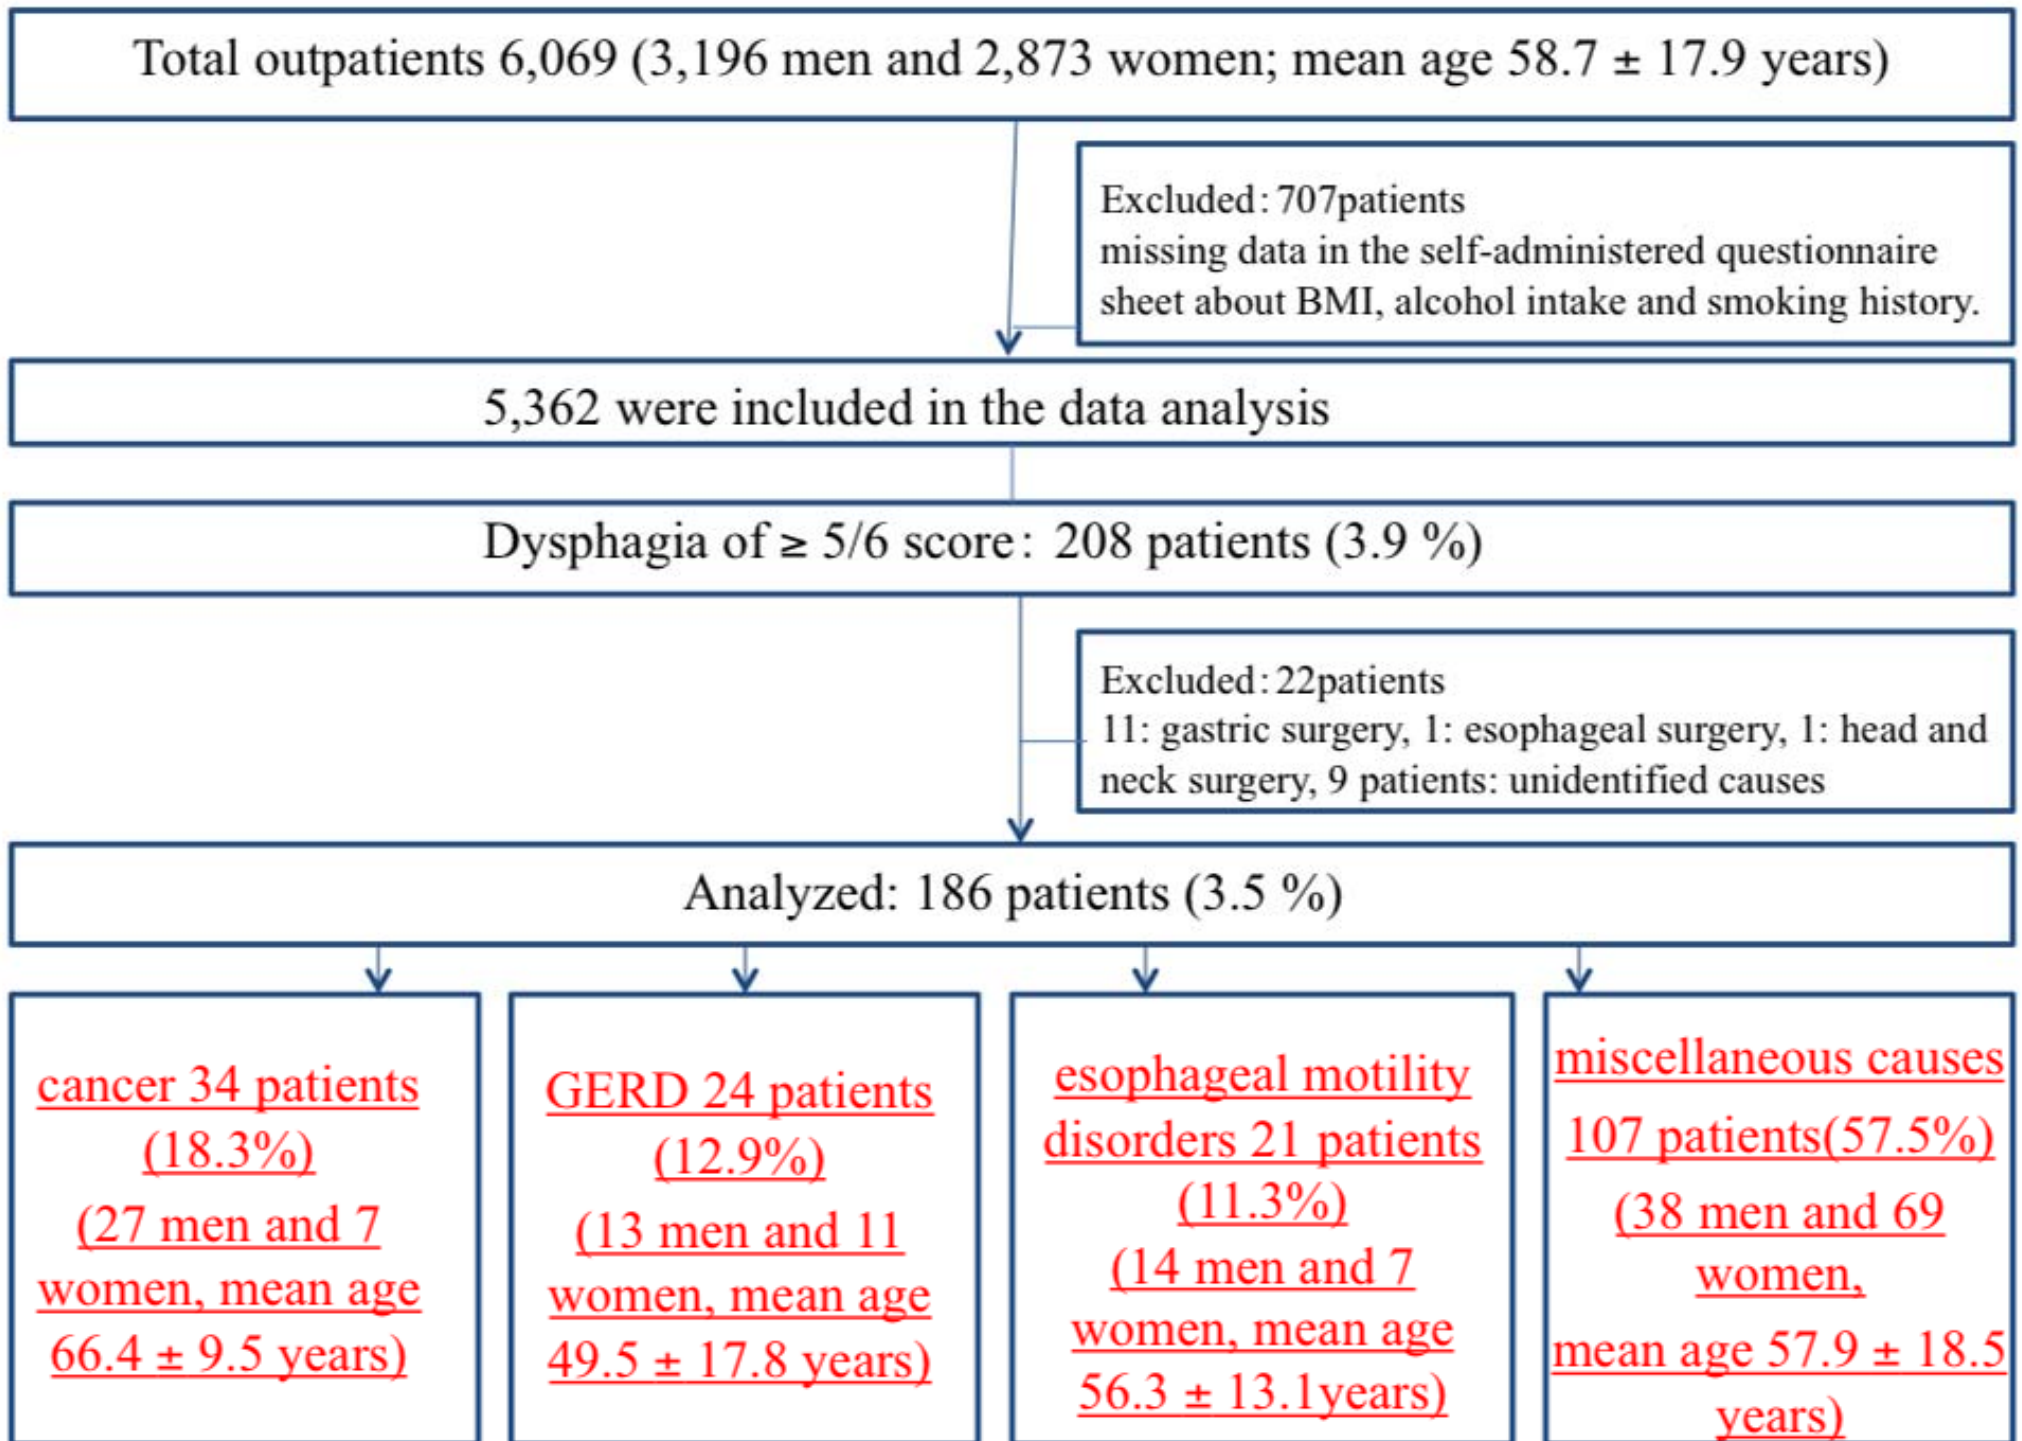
Total outpatients 6,069 (3,196 men and 2,873 women; mean age 58.7 ± 17.9 years)

Excluded: 707patients
missing data in the self-administered questionnaire sheet about BMI, alcohol intake and smoking history.

5,362 were included in the data analysis

Dysphagia of ≥ 5/6 score: 208 patients (3.9 %)

Excluded: 22patients
11: gastric surgery, 1: esophageal surgery, 1: head and neck surgery, 9 patients: unidentified causes

Analyzed: 186 patients (3.5 %)

cancer 34 patients (18.3%) (27 men and 7 women, mean age 66.4 ± 9.5 years)

GERD 24 patients (12.9%) (13 men and 11 women, mean age 49.5 ± 17.8 years)

esophageal motility disorders 21 patients (11.3%) (14 men and 7 women, mean age 56.3 ± 13.1years)

miscellaneous causes 107 patients(57.5%) (38 men and 69 women, mean age 57.9 ± 18.5 years)